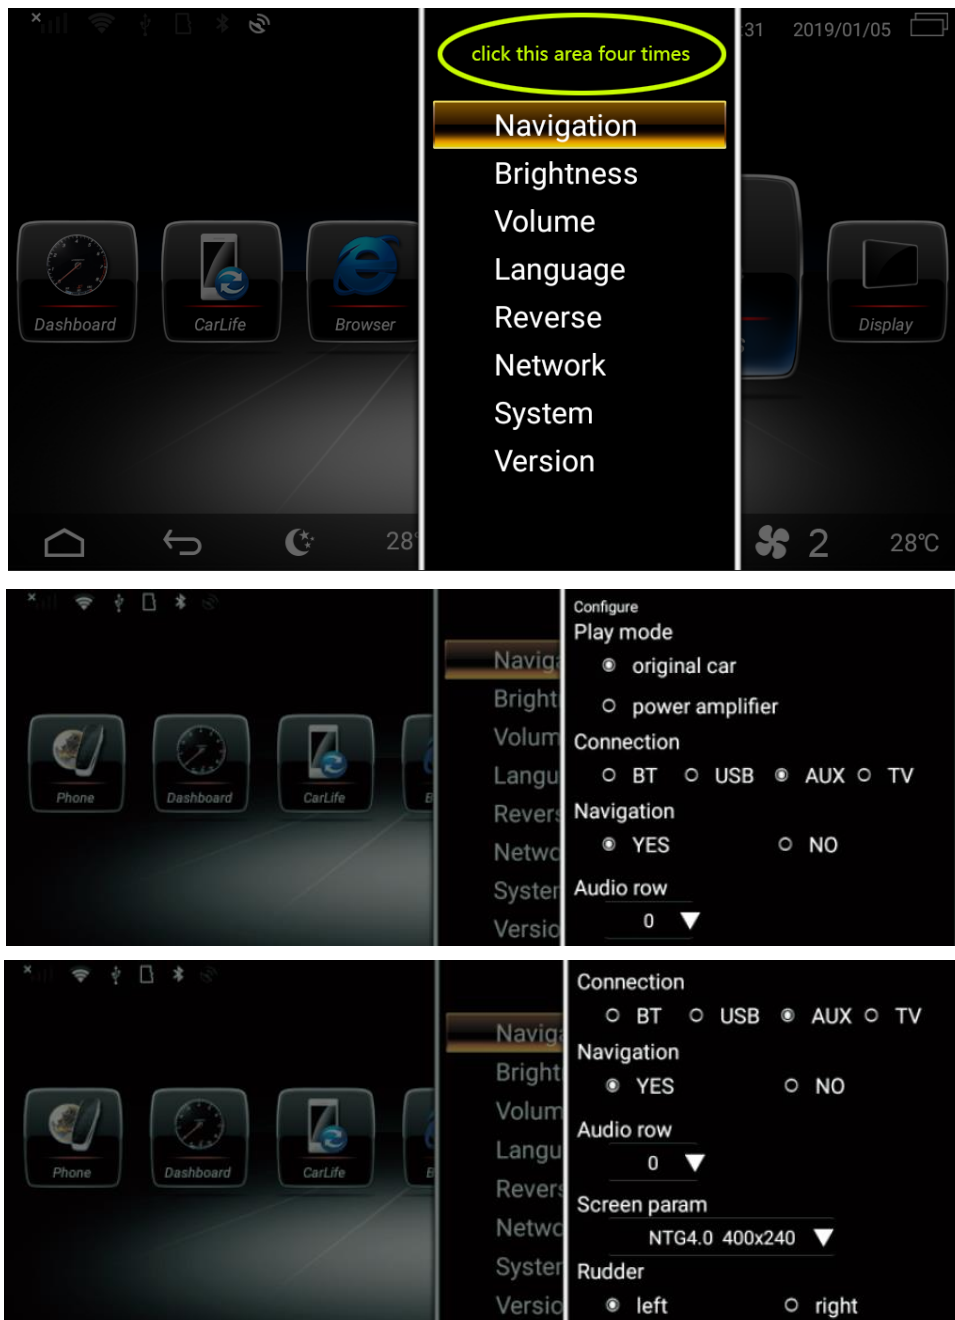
click this area four times

:31 2019/01/05

Navigation
Brightness
Volume
Language
Reverse
Network
System
Version

Dashboard
CarLife
Browser
Display

28

2
28℃

Phone
Dashboard
CarLife

Naviga
Bright
Volum
Langu
Revers
Netwo
Systen
Versio

Configure
Play mode
original car
power amplifier
Connection
BT
USB
AUX
TV
Navigation
YES
NO
Audio row
0

Phone
Dashboard
CarLife

Naviga
Bright
Volum
Langu
Revers
Netwo
Systen
Versio

Connection
BT
USB
AUX
TV
Navigation
YES
NO
Audio row
0
Screen param
NTG4.0 400x240
Rudder
left
right